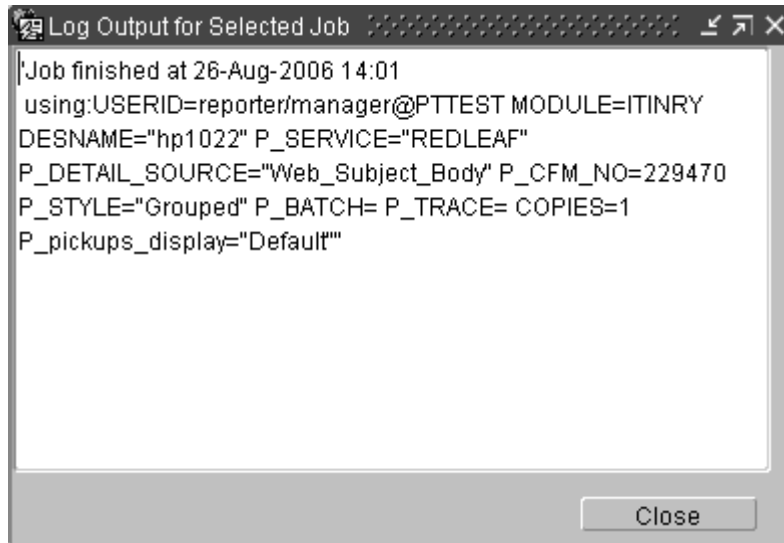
Log Output for Selected Job

'Job finished at 26-Aug-2006 14:01
using:USERID=reporter/manager@PTTEST MODULE=ITINRY DESNAME="hp1022" P_SERVICE="REDLEAF" P_DETAIL_SOURCE="Web_Subject_Body" P_CFM_NO=229470 P_STYLE="Grouped" P_BATCH= P_TRACE= COPIES=1 P_pickups_display="Default"'

Close